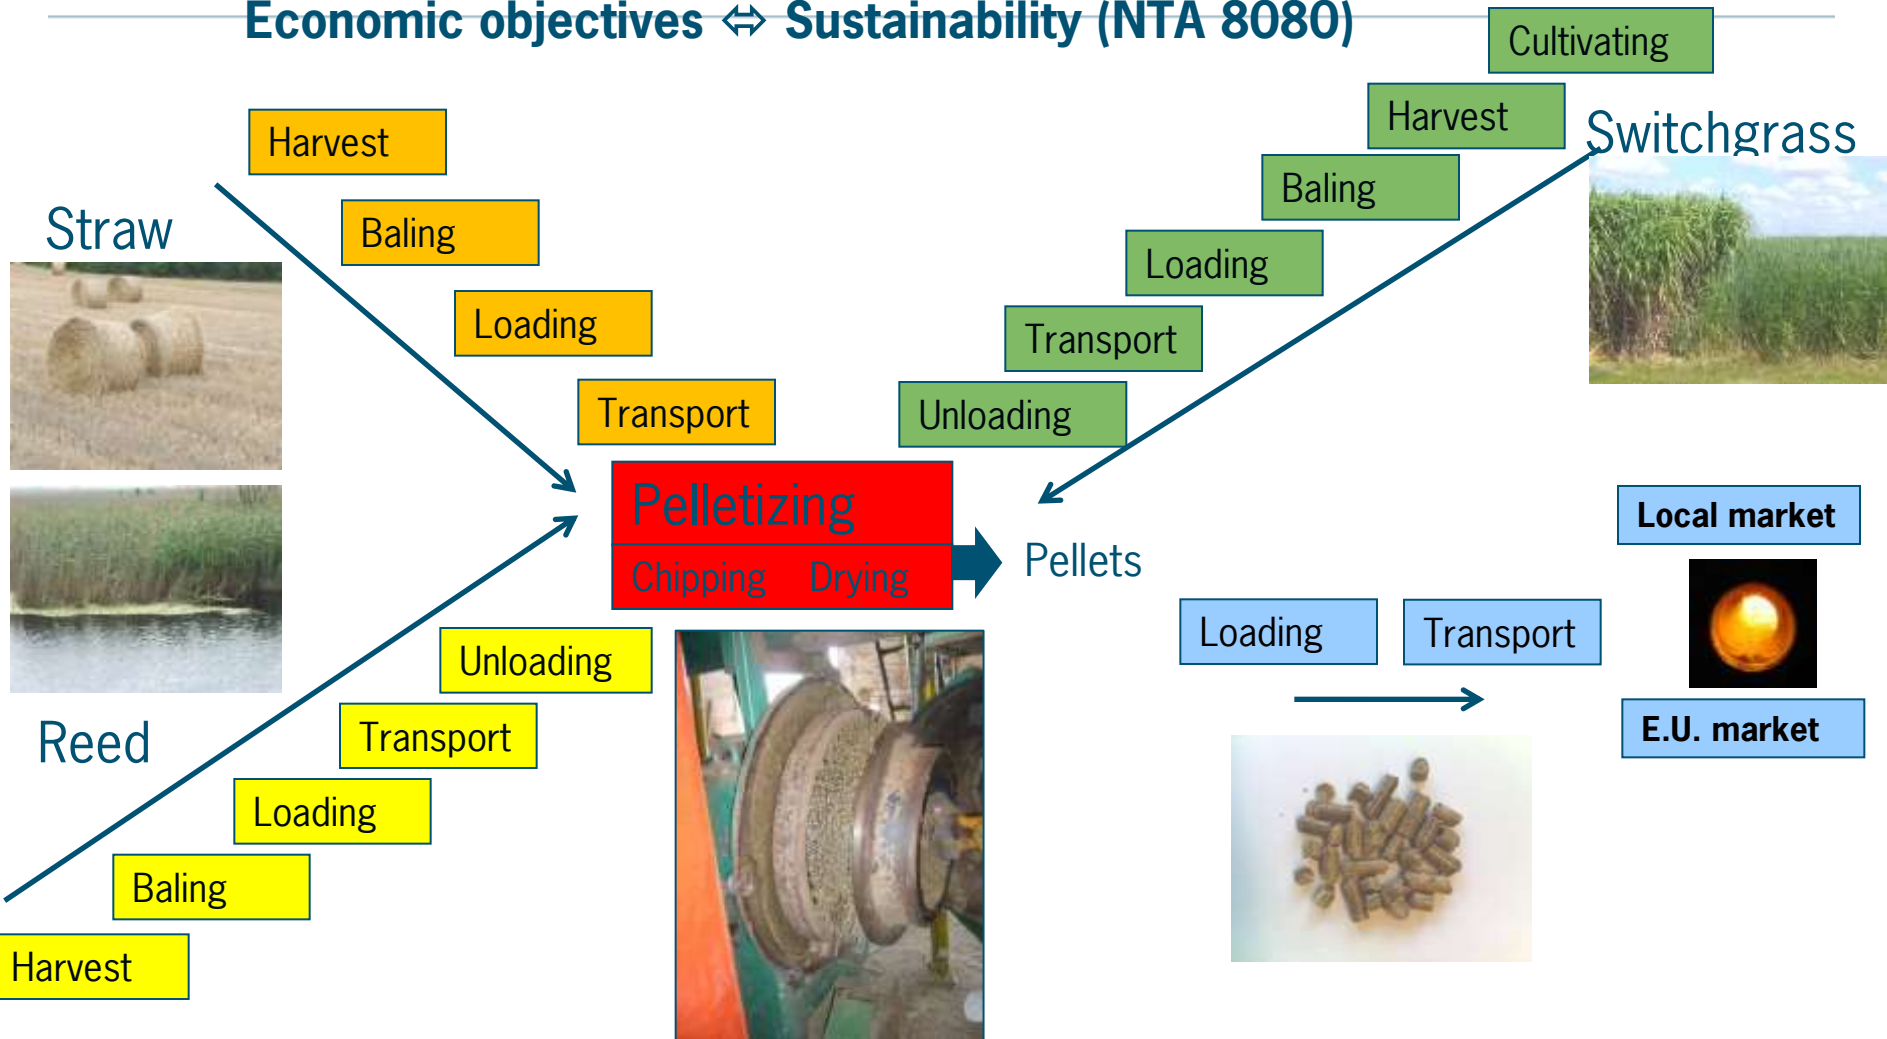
Economic objectives ⇔ Sustainability (NTA 8080)

Straw

Harvest

Baling

Loading

Transport

Cultivating

Harvest

Switchgrass

Baling

Loading

Transport

Unloading

Pelletizing

Chipping Drying

Pellets

Local market

Loading

Transport

E.U. market

Reed

Unloading

Transport

Loading

Baling

Harvest